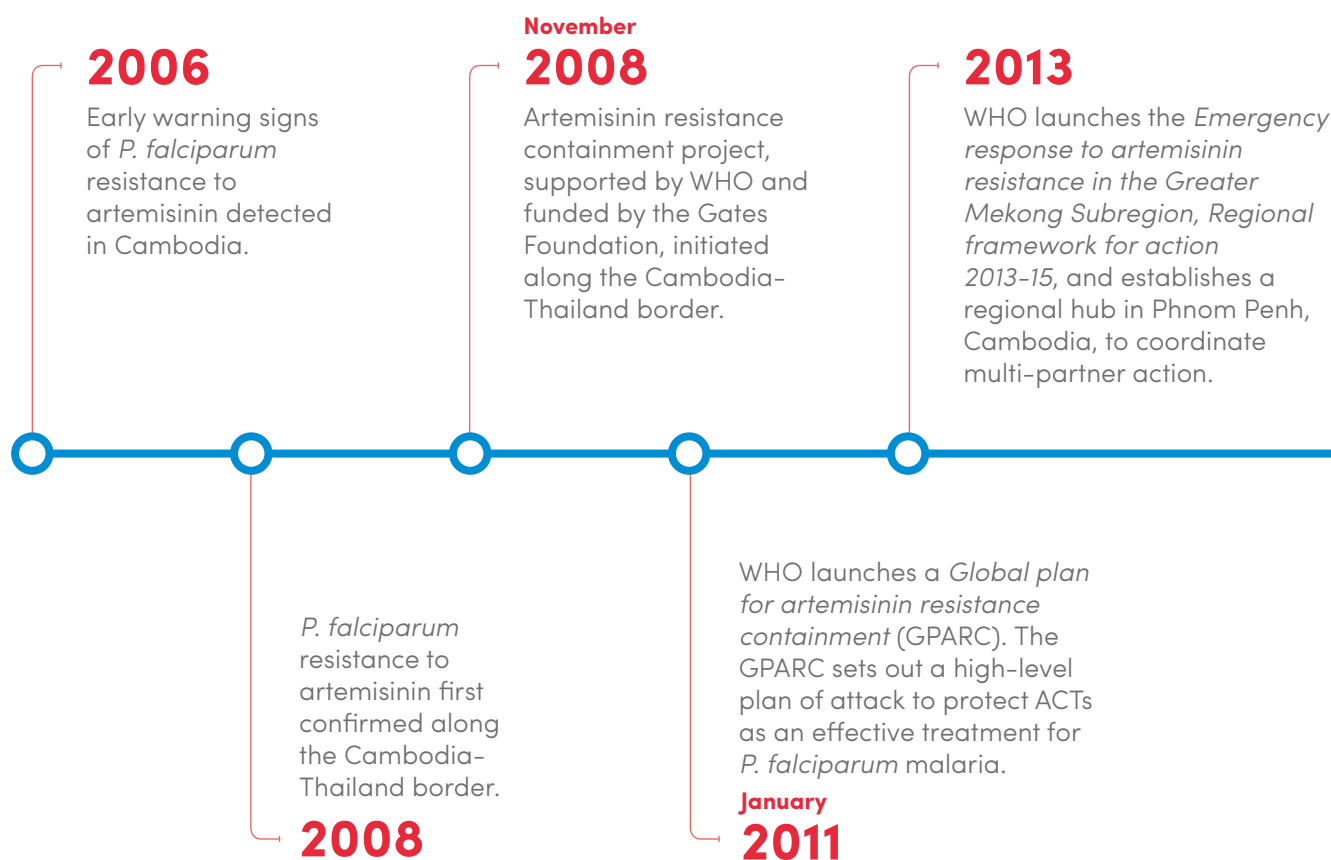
2006
Early warning signs of *P. falciparum* resistance to artemisinin detected in Cambodia.

November
2008
Artemisinin resistance containment project, supported by WHO and funded by the Gates Foundation, initiated along the Cambodia-Thailand border.

2013
WHO launches the *Emergency response to artemisinin resistance in the Greater Mekong Subregion, Regional framework for action 2013-15*, and establishes a regional hub in Phnom Penh, Cambodia, to coordinate multi-partner action.

*P. falciparum* resistance to artemisinin first confirmed along the Cambodia-Thailand border.
2008

WHO launches a *Global plan for artemisinin resistance containment* (GPARC). The GPARC sets out a high-level plan of attack to protect ACTs as an effective treatment for *P. falciparum* malaria.
January
2011